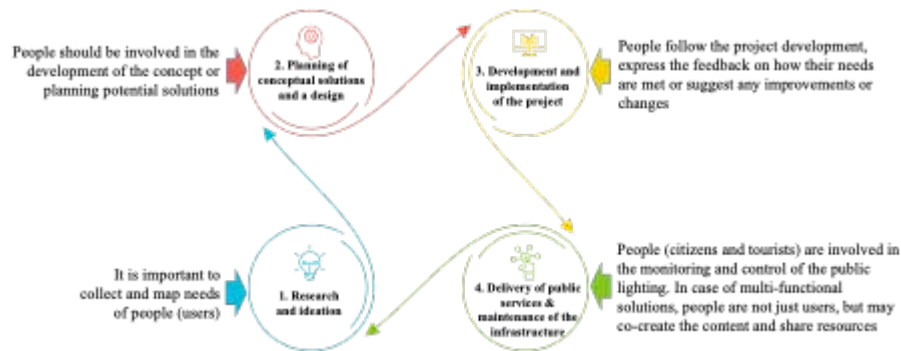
People should be involved in the development of the concept or planning potential solutions

2. Planning of conceptual solutions and a design

3. Development and implementation of the project

People follow the project development, express the feedback on how their needs are met or suggest any improvements or changes

It is important to collect and map needs of people (users)

1. Research and ideation

4. Delivery of public services & maintenance of the infrastructure

People (citizens and tourists) are involved in the monitoring and control of the public lighting. In case of multi-functional solutions, people are not just users, but may co-create the content and share resources